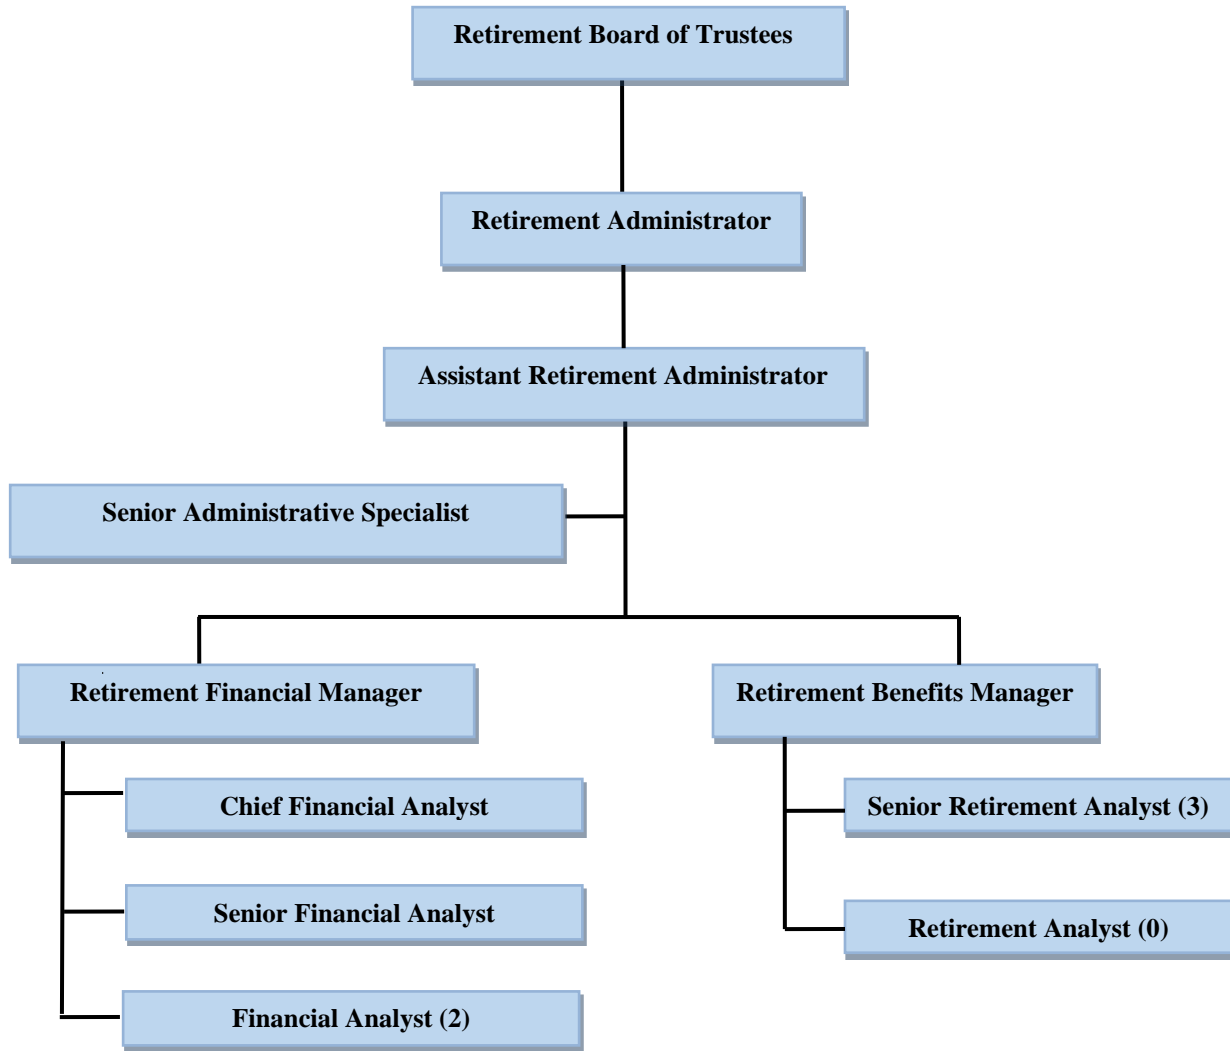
Retirement Board of Trustees

Retirement Administrator

Assistant Retirement Administrator

Senior Administrative Specialist

Retirement Financial Manager

Retirement Benefits Manager

Chief Financial Analyst

Senior Financial Analyst

Financial Analyst (2)

Senior Retirement Analyst (3)

Retirement Analyst (0)